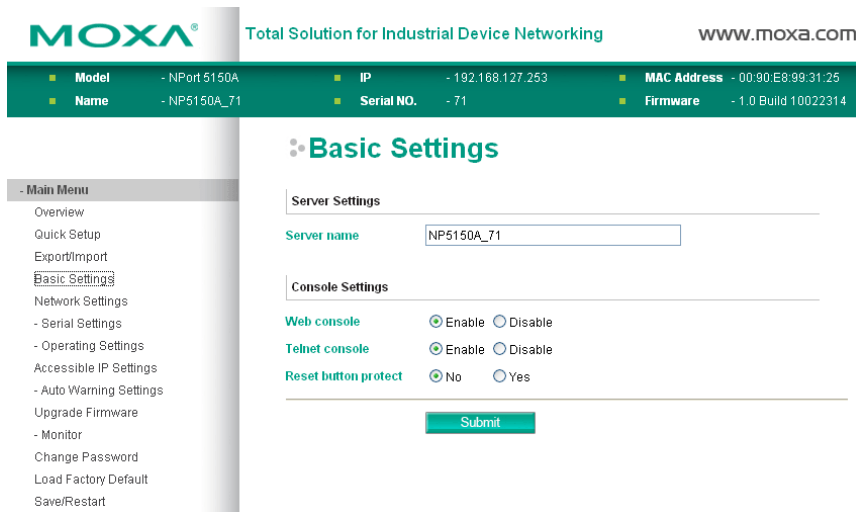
MOXA®

Total Solution for Industrial Device Networking

www.moxa.com

Model - NPort 5150A
Name - NP5150A_71
IP - 192.168.127.253
Serial NO. - 71
MAC Address - 00:90:E8:99:31:25
Firmware - 1.0 Build 10022314

- Main Menu
Overview
Quick Setup
Export/Import
Basic Settings
Network Settings
- Serial Settings
- Operating Settings
Accessible IP Settings
- Auto Warning Settings
Upgrade Firmware
- Monitor
Change Password
Load Factory Default
Save/Restart

Basic Settings

Server Settings

Server name NP5150A_71

Console Settings

Web console Enable Disable

Telnet console Enable Disable

Reset button protect No Yes

Submit